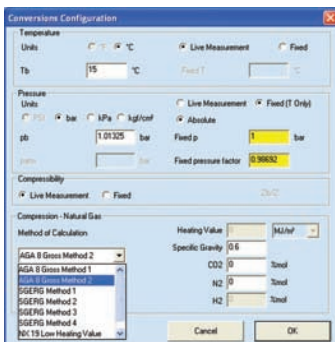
Conversions Configuration

Temperature

Units °F °C Live Measurement Fixed

Tb 15 °C Fixed T °C

Pressure

Units Live Measurement Fixed (T Only)

PSI bar kPa kgf/cm² Absolute

pb 1.01325 bar Fixed p 1 bar

patm bar Fixed pressure factor 0.98692

Compressibility

Live Measurement Fixed Zb/Z

Compression - Natural Gas

Method of Calculation

Heating Value 0 MJ/m³

Specific Gravity 0.6

AGA 8 Gross Method 2

CO2 0 %mol

AGA 8 Gross Method 1
AGA 8 Gross Method 2
SGERG Method 1
SGERG Method 2
SGERG Method 3
SGERG Method 4
NX19 Low Heating Value

N2 0 %mol

H2 0 %mol

Cancel

OK